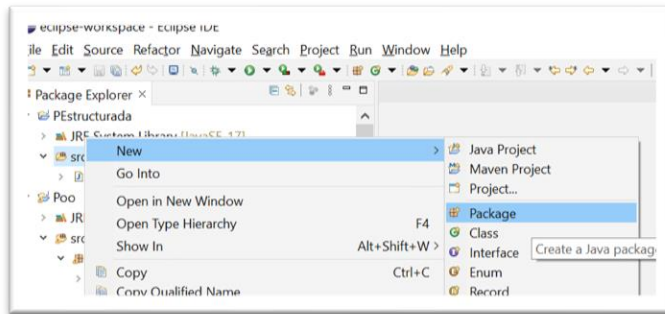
eclipse-workspace - Eclipse IDE

ile Edit Source Refactor Navigate Search Project Run Window Help

Package Explorer ×

PEstructurada

JRE System Library [JavaSE-17]

src

Poo

JR

src

New

Go Into

Open in New Window

Open Type Hierarchy F4

Show In Alt+Shift+W >

Copy Ctrl+C

Copy Qualified Name

Java Project

Maven Project

Project...

Package

Class

Interface

Enum

Record

Create a Java package